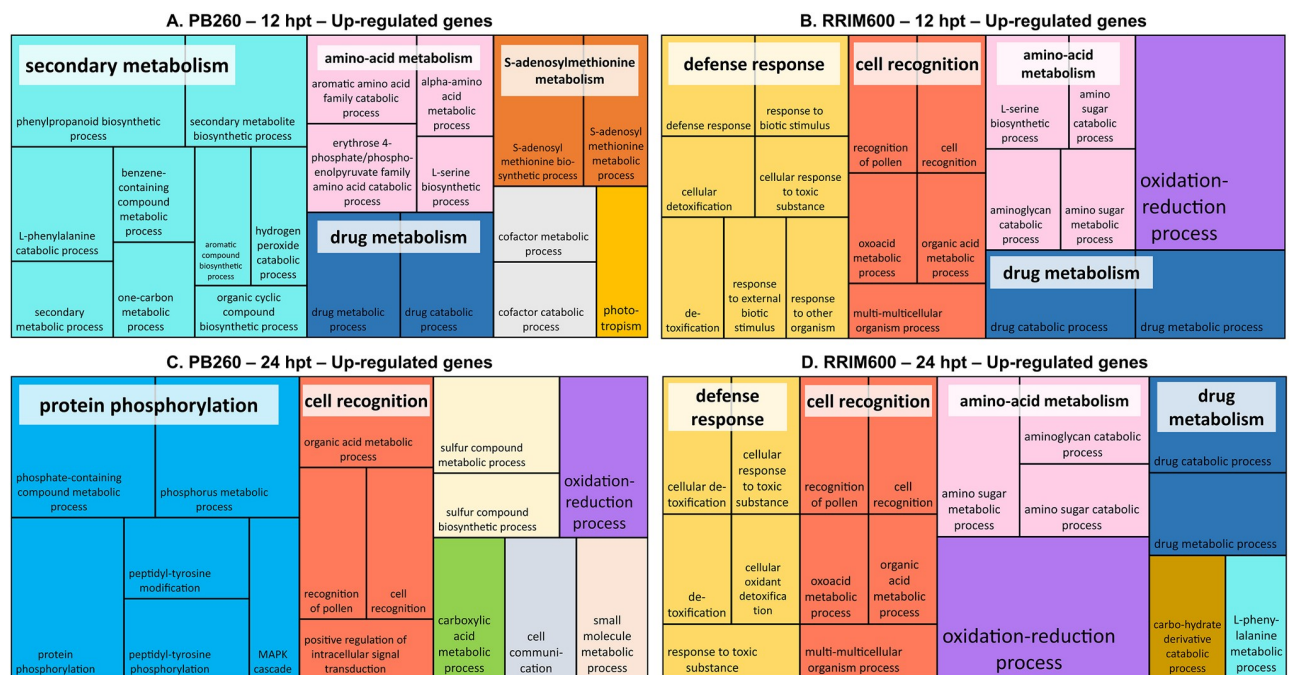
A. PB260 – 12 hpt – Up-regulated genes

secondary metabolism

phenylpropanoid biosynthetic process

secondary metabolite biosynthetic process

L-phenylalanine catabolic process

benzene-containing compound metabolic process

aromatic compound biosynthetic process

hydrogen peroxide catabolic process

secondary metabolic process

one-carbon metabolic process

organic cyclic compound biosynthetic process

amino-acid metabolism

aromatic amino acid family catabolic process

alpha-amino acid metabolic process

erythrose 4-phosphate/phosphoenolpyruvate family amino acid catabolic process

L-serine biosynthetic process

drug metabolism

drug metabolic process

drug catabolic process

S-adenosylmethionine metabolism

S-adenosyl methionine biosynthetic process

S-adenosyl methionine metabolic process

cofactor metabolic process

cofactor catabolic process

phototropism

B. RRIM600 – 12 hpt – Up-regulated genes

defense response

defense response

response to biotic stimulus

cellular detoxification

cellular response to toxic substance

detoxification

response to external biotic stimulus

response to other organism

cell recognition

recognition of pollen

cell recognition

oxoacid metabolic process

organic acid metabolic process

multi-multicellular organism process

amino-acid metabolism

L-serine biosynthetic process

amino sugar catabolic process

aminoglycan catabolic process

amino sugar metabolic process

oxidation-reduction process

drug metabolism

drug catabolic process

drug metabolic process

C. PB260 – 24 hpt – Up-regulated genes

protein phosphorylation

phosphate-containing compound metabolic process

phosphorus metabolic process

peptidyl-tyrosine modification

protein phosphorylation

peptidyl-tyrosine phosphorylation

MAPK cascade

cell recognition

organic acid metabolic process

recognition of pollen

cell recognition

positive regulation of intracellular signal transduction

sulfur compound metabolic process

sulfur compound biosynthetic process

oxidation-reduction process

carboxylic acid metabolic process

cell communication

small molecule metabolic process

D. RRIM600 – 24 hpt – Up-regulated genes

defense response

cellular detoxification

cellular response to toxic substance

detoxification

cellular oxidant detoxification

response to toxic substance

cell recognition

recognition of pollen

cell recognition

oxoacid metabolic process

organic acid metabolic process

multi-multicellular organism process

amino-acid metabolism

aminoglycan catabolic process

amino sugar metabolic process

amino sugar catabolic process

oxidation-reduction process

drug metabolism

drug catabolic process

drug metabolic process

carbo-hydrate derivative catabolic process

L-phenylalanine metabolic process